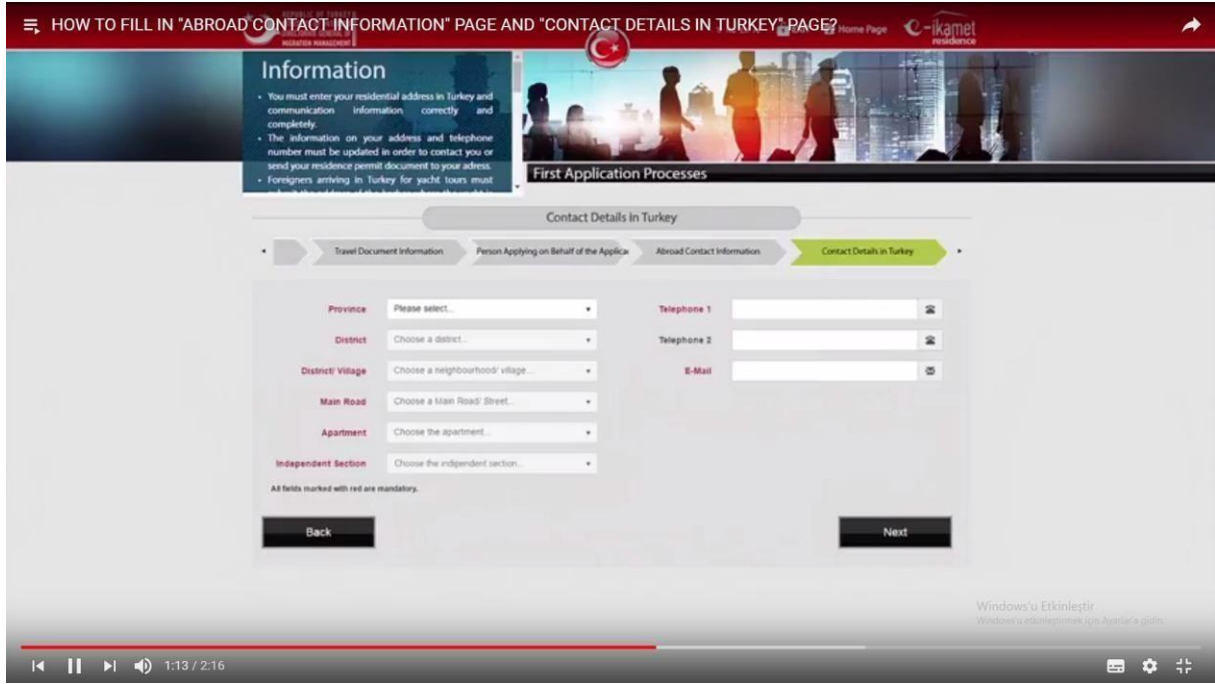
HOW TO FILL IN "ABROAD CONTACT INFORMATION" PAGE AND "CONTACT DETAILS IN TURKEY" PAGE?

REPUBLIC OF TURKEY
DIRECTORATE GENERAL OF MIGRATION MANAGEMENT

Home Page

e-ikamet residence

Information

• You must enter your residential address in Turkey and communication information correctly and completely.
• The information on your address and telephone number must be updated in order to contact you or send your residence permit document to your adress.
• Foreigners arriving in Turkey for yacht tours must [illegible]

First Application Processes

Contact Details in Turkey

Travel Document Information

Person Applying on Behalf of the Applica

Abroad Contact Information

Contact Details in Turkey

Province
Please select...

District
Choose a district...

District/ Village
Choose a neighbourhood/ village...

Main Road
Choose a Main Road/ Street...

Apartment
Choose the apartment...

Independent Section
Choose the independent section...

Telephone 1

Telephone 2

E-Mail

All fields marked with red are mandatory.

Back

Next

Windows'u Etkinleştir
Windows'u etkinleştirmek için Ayarlar'a gidin.

1:13 / 2:16